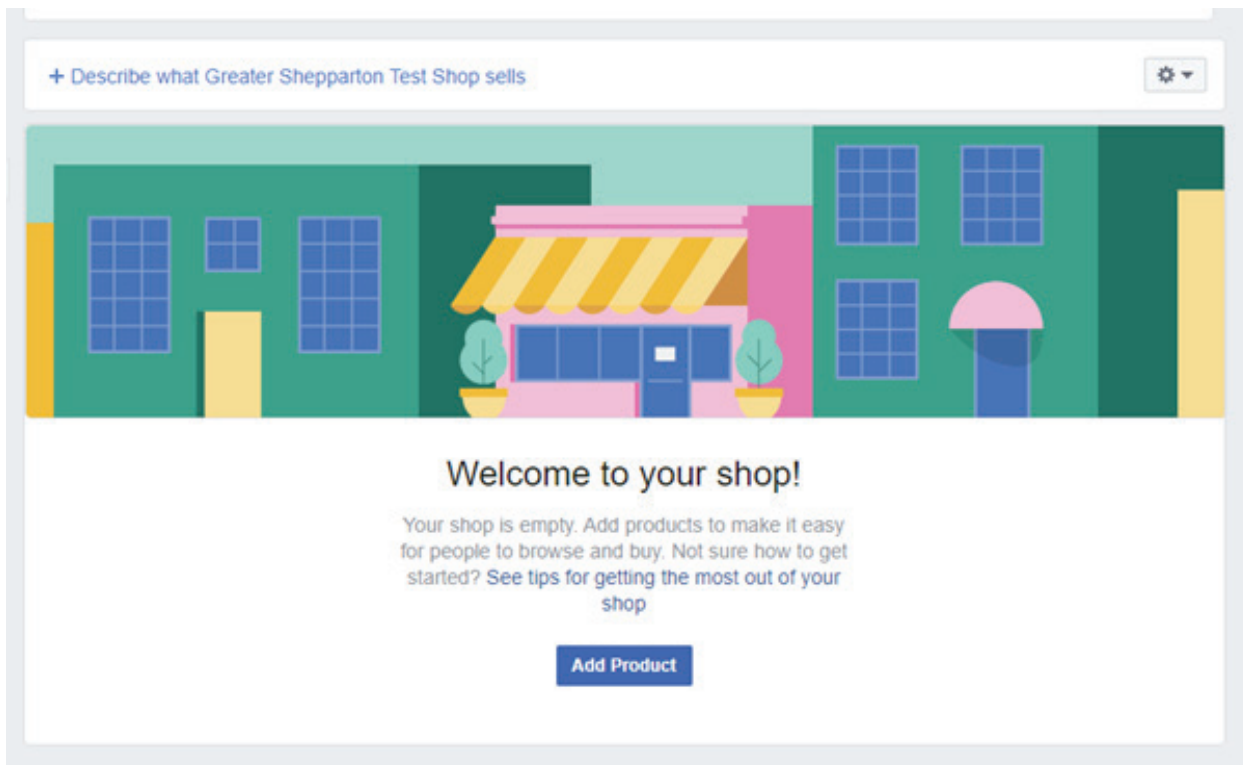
+ Describe what Greater Shepparton Test Shop sells

Welcome to your shop!

Your shop is empty. Add products to make it easy for people to browse and buy. Not sure how to get started? See tips for getting the most out of your shop

Add Product